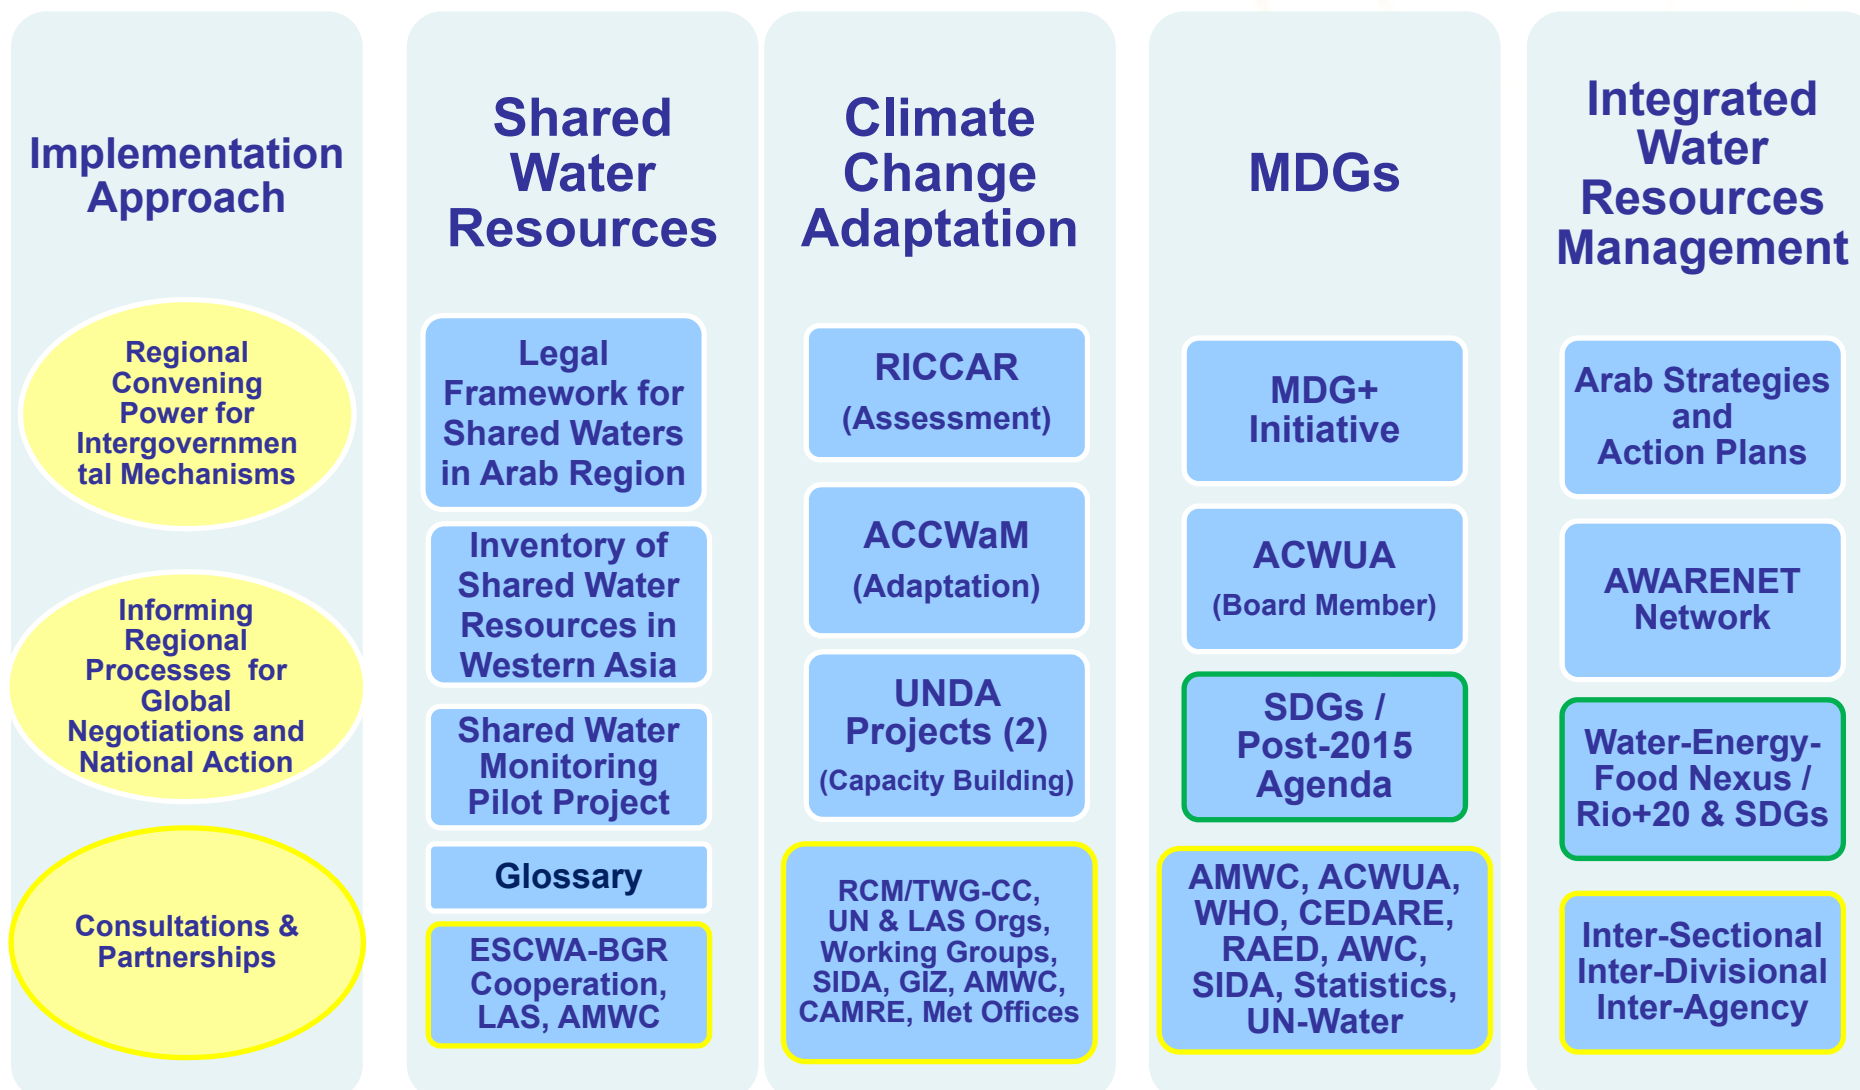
Implementation Approach

Regional Convening Power for Intergovernmental Mechanisms

Informing Regional Processes for Global Negotiations and National Action

Consultations & Partnerships

Shared Water Resources

Legal Framework for Shared Waters in Arab Region

Inventory of Shared Water Resources in Western Asia

Shared Water Monitoring Pilot Project

Glossary

ESCWA-BGR Cooperation, LAS, AMWC

Climate Change Adaptation

RICCAR (Assessment)

ACCWaM (Adaptation)

UNDA Projects (2) (Capacity Building)

RCM/TWG-CC, UN & LAS Orgs, Working Groups, SIDA, GIZ, AMWC, CAMRE, Met Offices

MDGs

MDG+ Initiative

ACWUA (Board Member)

SDGs / Post-2015 Agenda

AMWC, ACWUA, WHO, CEDARE, RAED, AWC, SIDA, Statistics, UN-Water

Integrated Water Resources Management

Arab Strategies and Action Plans

AWARENET Network

Water-Energy-Food Nexus / Rio+20 & SDGs

Inter-Sectional Inter-Divisional Inter-Agency